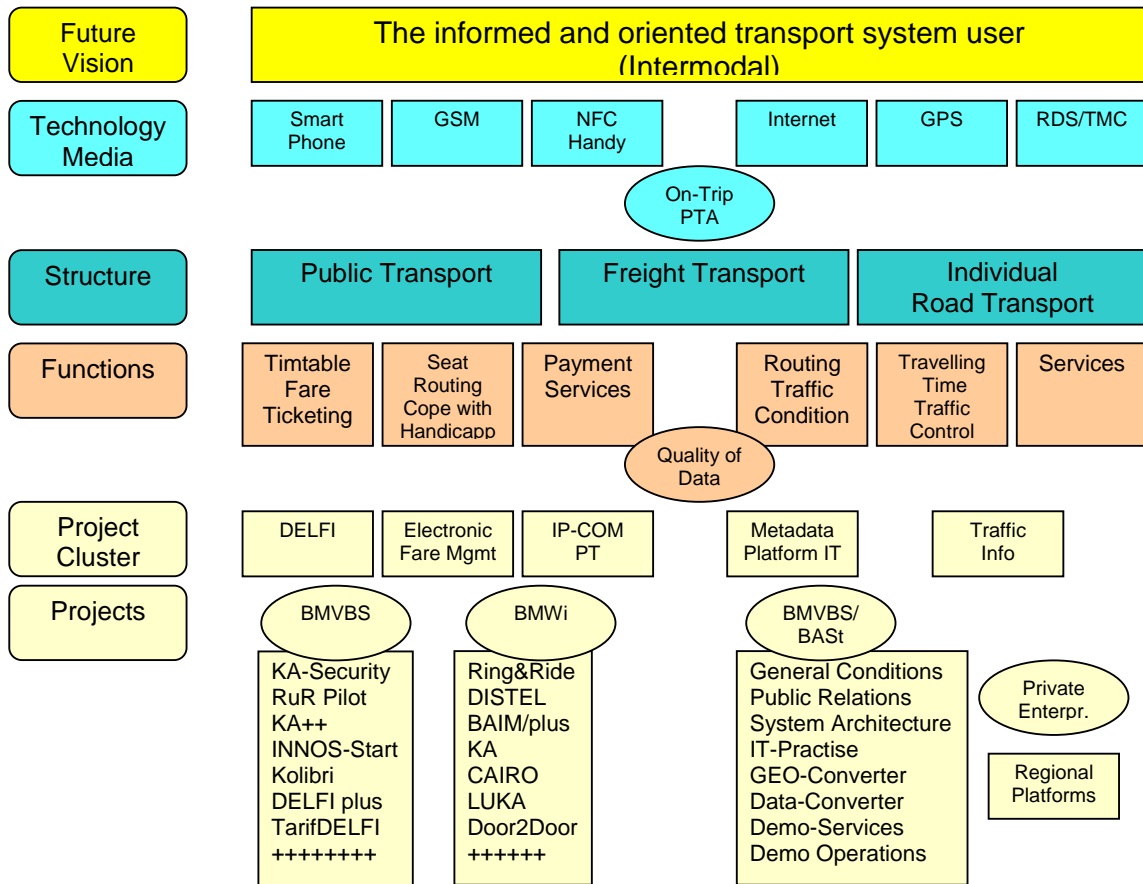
Future Vision

The informed and oriented transport system user (Intermodal)

Technology Media

Smart Phone

GSM

NFC Handy

Internet

GPS

RDS/TMC

On-Trip PTA

Structure

Public Transport

Freight Transport

Individual Road Transport

Functions

Timtable Fare Ticketing

Seat Routing Cope with Handicapp

Payment Services

Routing Traffic Condition

Travelling Time Traffic Control

Services

Quality of Data

Project Cluster

DELFI

Electronic Fare Mgmt

IP-COM PT

Metadata Platform IT

Traffic Info

Projects

BMVBS

BMWi

BMVBS/ BASt

KA-Security
RuR Pilot
KA++
INNOS-Start
Kolibri
DELFI plus
TarifDELFI
++++++++

Ring&Ride
DISTEL
BAIM/plus
KA
CAIRO
LUKA
Door2Door
++++++

General Conditions
Public Relations
System Architecture
IT-Practise
GEO-Converter
Data-Converter
Demo-Services
Demo Operations

Private Enterpr.

Regional Platforms